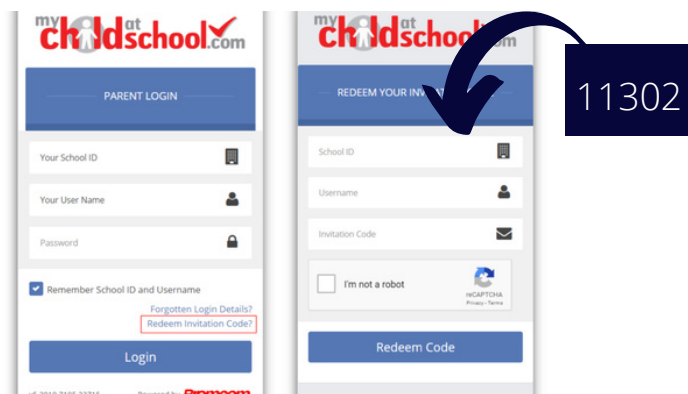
my child at school.com

PARENT LOGIN

Your School ID

Your User Name

Password

Remember School ID and Username

Forgotten Login Details?

Redeem Invitation Code?

Login

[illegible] Powered by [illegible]

my child at school.com

REDEEM YOUR INVI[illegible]

School ID

Username

Invitation Code

I'm not a robot

reCAPTCHA
Privacy - Terms

Redeem Code

11302